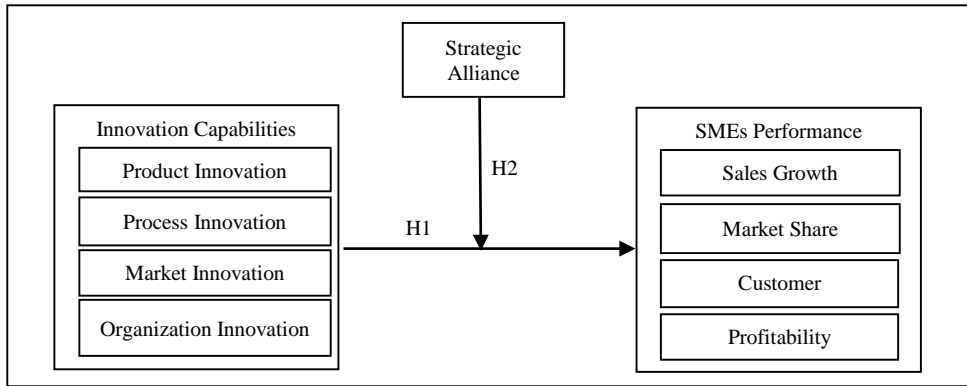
Strategic Alliance

Innovation Capabilities

Product Innovation

Process Innovation

Market Innovation

Organization Innovation

H2

H1

SMEs Performance

Sales Growth

Market Share

Customer

Profitability